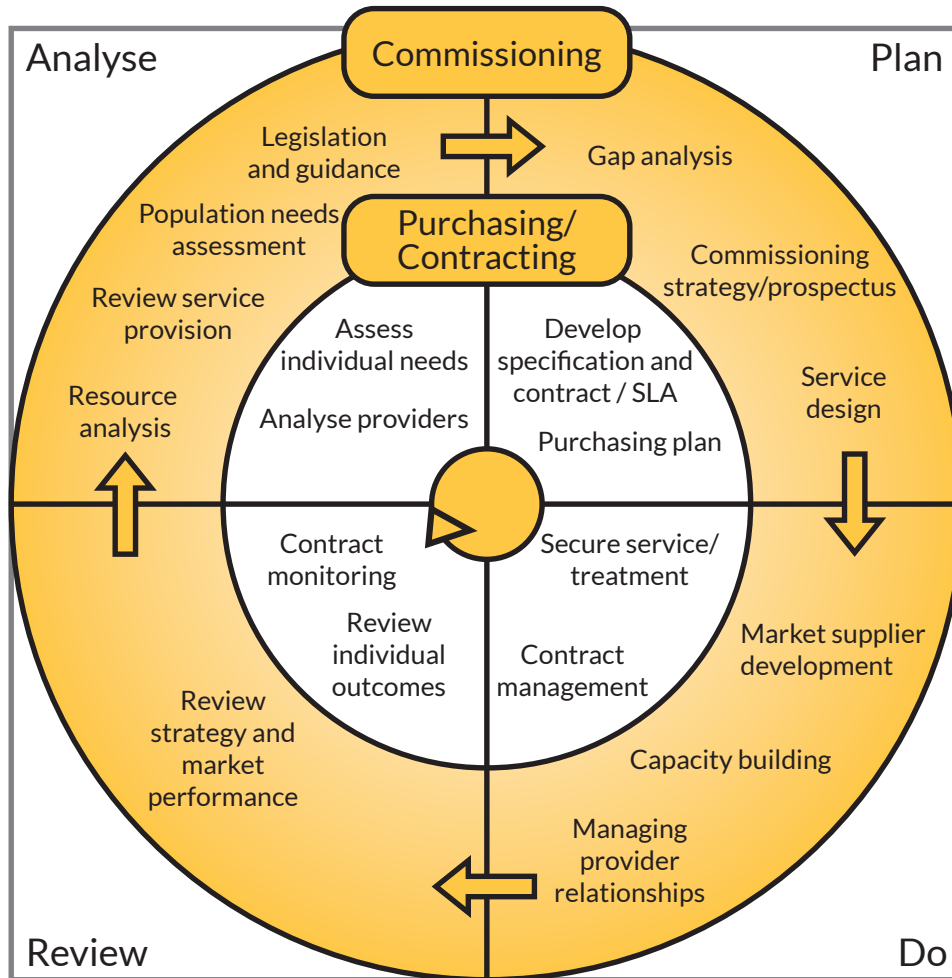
Analyse

Commissioning

Plan

Legislation and guidance

Gap analysis

Population needs assessment

Purchasing/ Contracting

Commissioning strategy/prospectus

Review service provision

Assess individual needs

Develop specification and contract / SLA

Service design

Resource analysis

Analyse providers

Purchasing plan

Contract monitoring

Secure service/ treatment

Review individual outcomes

Contract management

Market supplier development

Review strategy and market performance

Capacity building

Managing provider relationships

Review

Do